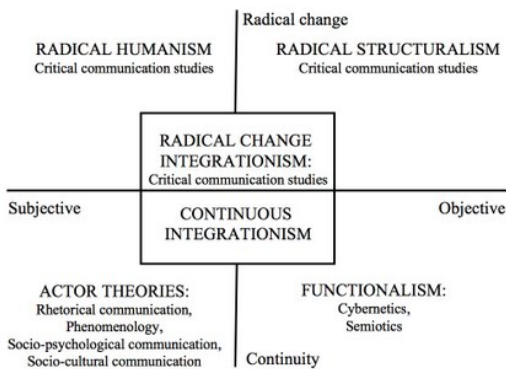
Radical change

RADICAL HUMANISM
Critical communication studies

RADICAL STRUCTURALISM
Critical communication studies

RADICAL CHANGE INTEGRATIONISM:
Critical communication studies

Subjective

CONTINUOUS INTEGRATIONISM

Objective

ACTOR THEORIES:
Rhetorical communication,
Phenomenology,
Socio-psychological communication,
Socio-cultural communication

FUNCTIONALISM:
Cybernetics,
Semiotics

Continuity